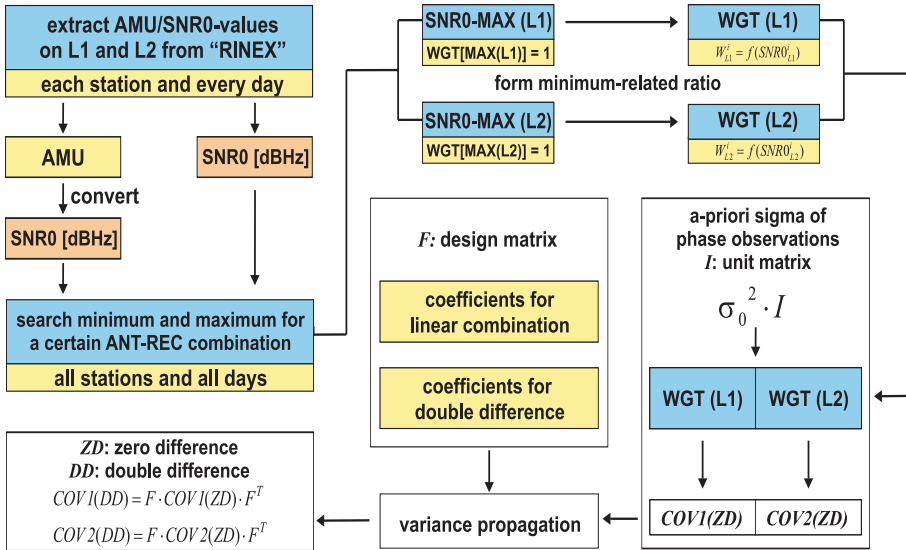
extract AMU/SNR0-values on L1 and L2 from "RINEX"

each station and every day

AMU

convert

SNR0 [dBHz]

SNR0 [dBHz]

search minimum and maximum for a certain ANT-REC combination

all stations and all days

SNR0-MAX (L1)

WGT[MAX(L1)] = 1

WGT (L1)

$W^{i}_{L1} = f(SNR0^{i}_{L1})$

form minimum-related ratio

SNR0-MAX (L2)

WGT[MAX(L2)] = 1

WGT (L2)

$W^{i}_{L2} = f(SNR0^{i}_{L2})$

$F$: design matrix

coefficients for linear combination

coefficients for double difference

a-priori sigma of phase observations
$I$: unit matrix

$\sigma_0^2 \cdot I$

| WGT (L1) | WGT (L2) |
|---|---|

| COV1(ZD) | COV2(ZD) |
|---|---|

$ZD$: zero difference
$DD$: double difference

$COV1(DD) = F \cdot COV1(ZD) \cdot F^T$

$COV2(DD) = F \cdot COV2(ZD) \cdot F^T$

variance propagation